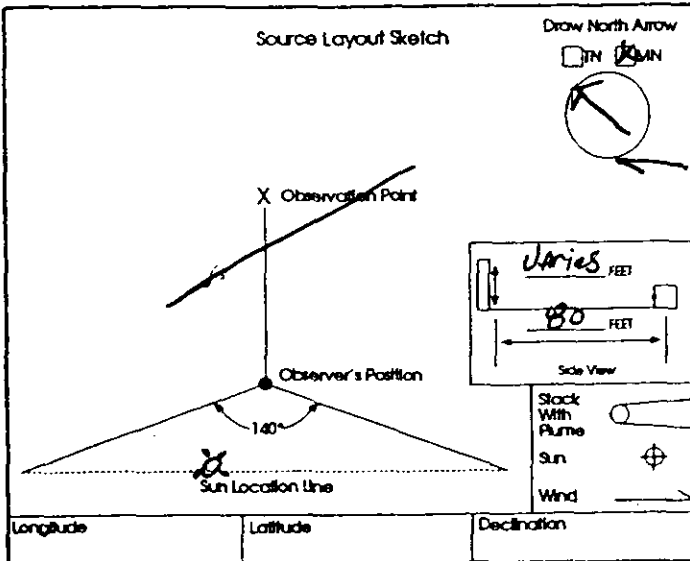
Source Layout Sketch

Draw North Arrow

TN MN

X Observation Point

Varies FEET

80 FEET

Side View

Observer's Position

140°

Stack With Plume

Sun

Sun Location Line

Wind

| Longitude | Latitude | Declination |
|---|---|---|